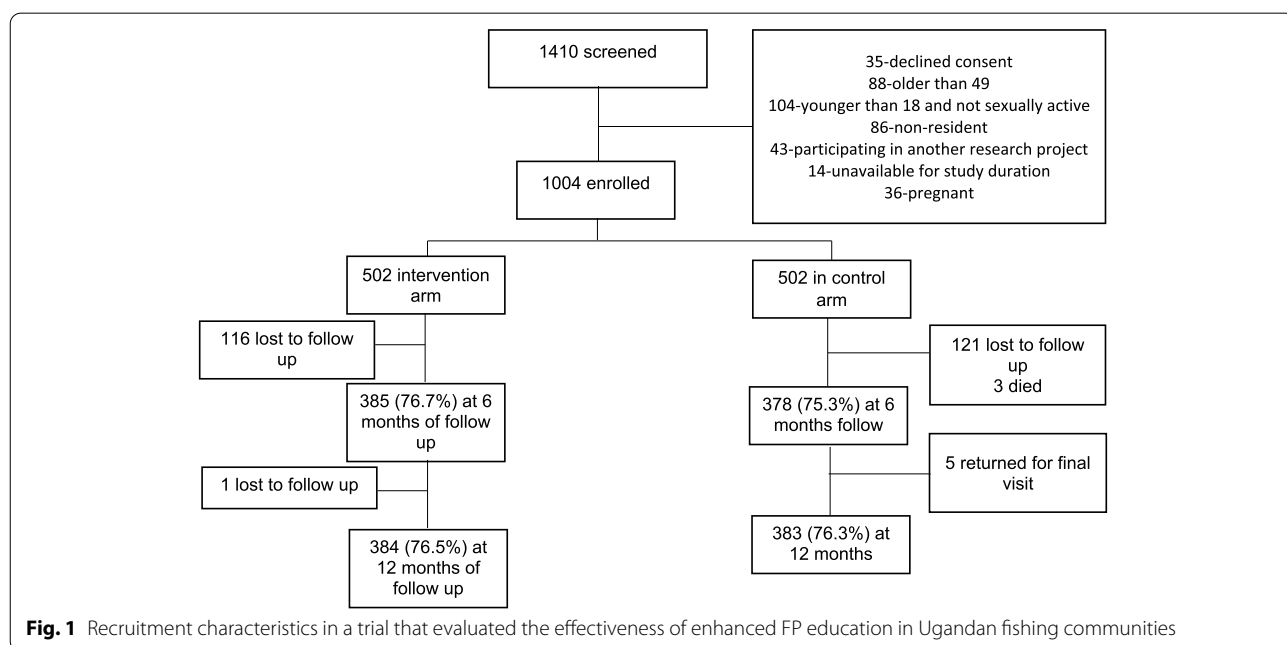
1410 screened

35-declined consent
88-older than 49
104-younger than 18 and not sexually active
86-non-resident
43-participating in another research project
14-unavailable for study duration
36-pregnant

1004 enrolled

502 intervention arm

116 lost to follow up

385 (76.7%) at 6 months of follow up

1 lost to follow up

384 (76.5%) at 12 months of follow up

502 in control arm

121 lost to follow up
3 died

378 (75.3%) at 6 months follow

5 returned for final visit

383 (76.3%) at 12 months

**Fig. 1** Recruitment characteristics in a trial that evaluated the effectiveness of enhanced FP education in Ugandan fishing communities